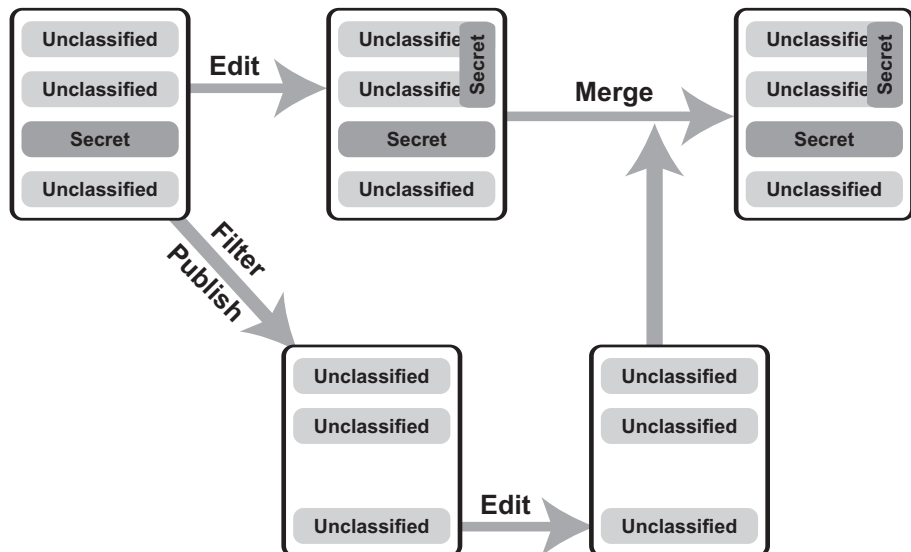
Unclassified
Unclassified
Secret
Unclassified

Edit

Unclassifie
Unclassifie
Secret
Secret
Unclassified

Merge

Unclassifie
Unclassifie
Secret
Secret
Unclassified

Filter
Publish

Unclassified
Unclassified
Unclassified

Edit

Unclassified
Unclassified
Unclassified